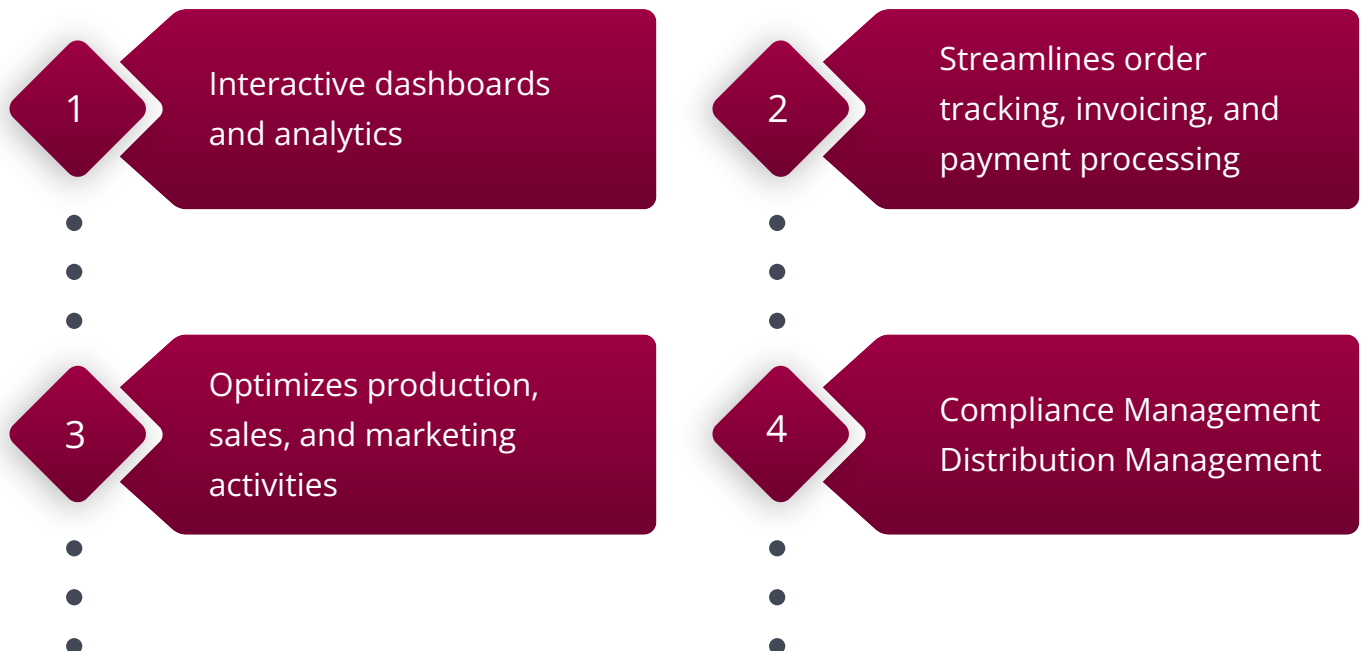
1

Interactive dashboards and analytics

2

Streamlines order tracking, invoicing, and payment processing

3

Optimizes production, sales, and marketing activities

4

Compliance Management
Distribution Management